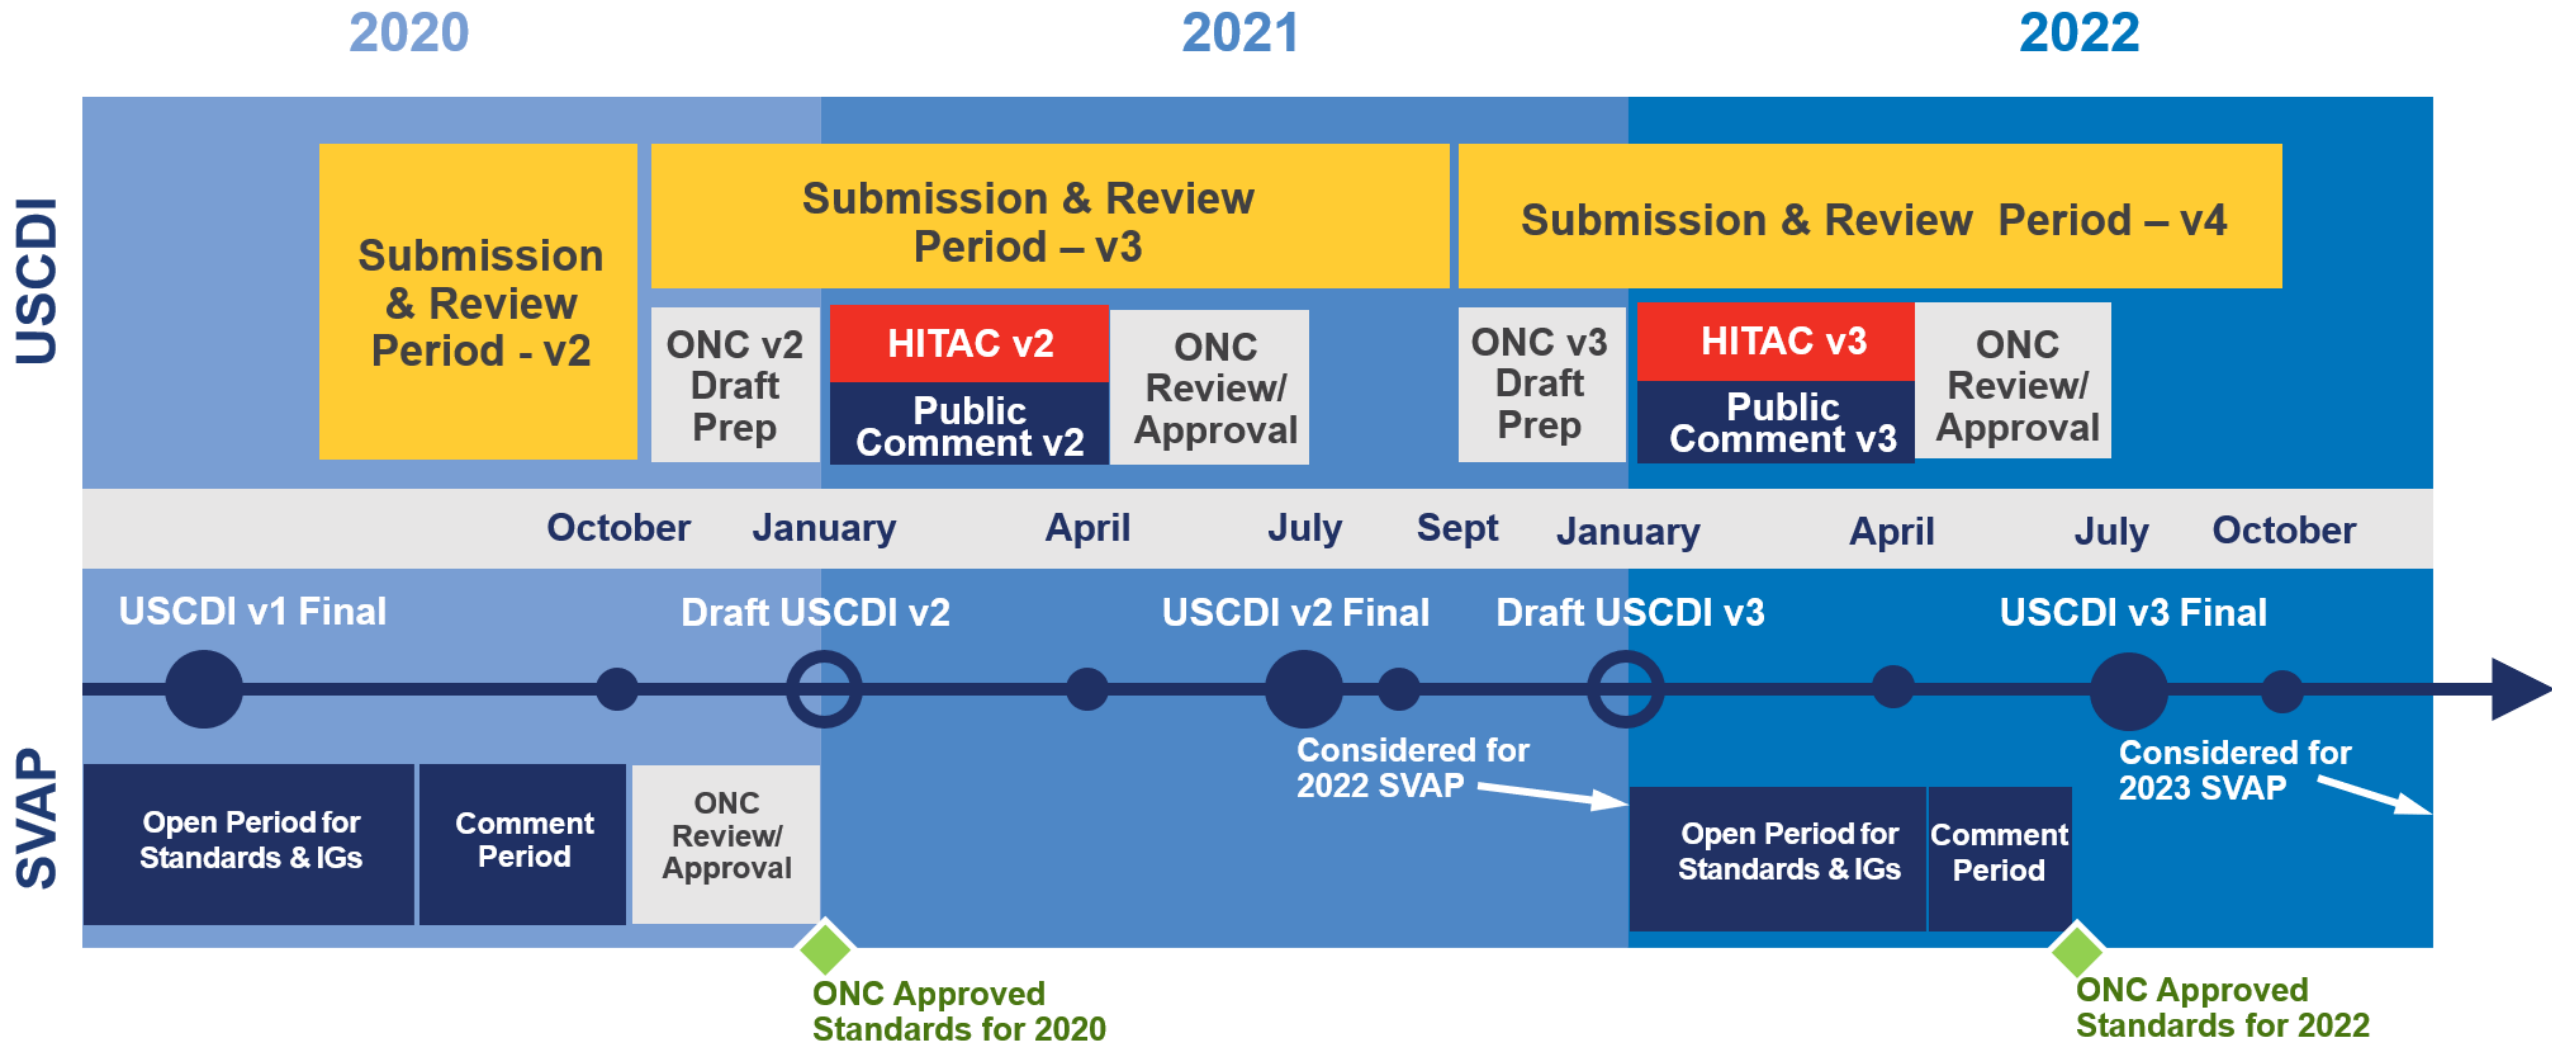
2020

2021

2022

USCDI

Submission & Review Period - v2

Submission & Review Period – v3

Submission & Review Period – v4

ONC v2 Draft Prep

HITAC v2

Public Comment v2

ONC Review/ Approval

ONC v3 Draft Prep

HITAC v3

Public Comment v3

ONC Review/ Approval

October January April July Sept January April July October

USCDI v1 Final

Draft USCDI v2

USCDI v2 Final

Draft USCDI v3

USCDI v3 Final

SVAP

Open Period for Standards & IGs

Comment Period

ONC Review/ Approval

Considered for 2022 SVAP

Open Period for Standards & IGs

Comment Period

Considered for 2023 SVAP

ONC Approved Standards for 2020

ONC Approved Standards for 2022